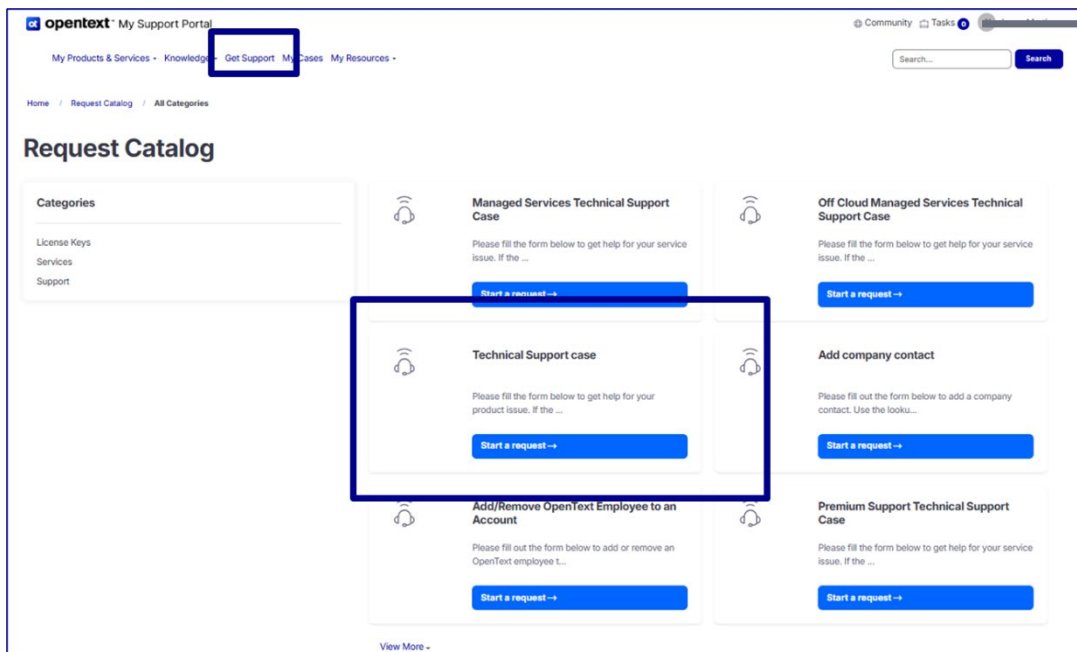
ot opentext™ My Support Portal

Community Tasks 0

My Products & Services ▾ Knowledge ▾ Get Support My Cases My Resources ▾

Search...
Search

Home / Request Catalog / All Categories

Request Catalog

Categories

License Keys
Services
Support

Managed Services Technical Support Case

Please fill the form below to get help for your service issue. If the ...

Start a request →

Off Cloud Managed Services Technical Support Case

Please fill the form below to get help for your service issue. If the ...

Start a request →

Technical Support case

Please fill the form below to get help for your product issue. If the ...

Start a request →

Add company contact

Please fill out the form below to add a company contact. Use the looku...

Start a request →

Add/Remove OpenText Employee to an Account

Please fill out the form below to add or remove an OpenText employee t...

Start a request →

Premium Support Technical Support Case

Please fill the form below to get help for your service issue. If the ...

Start a request →

View More ▾